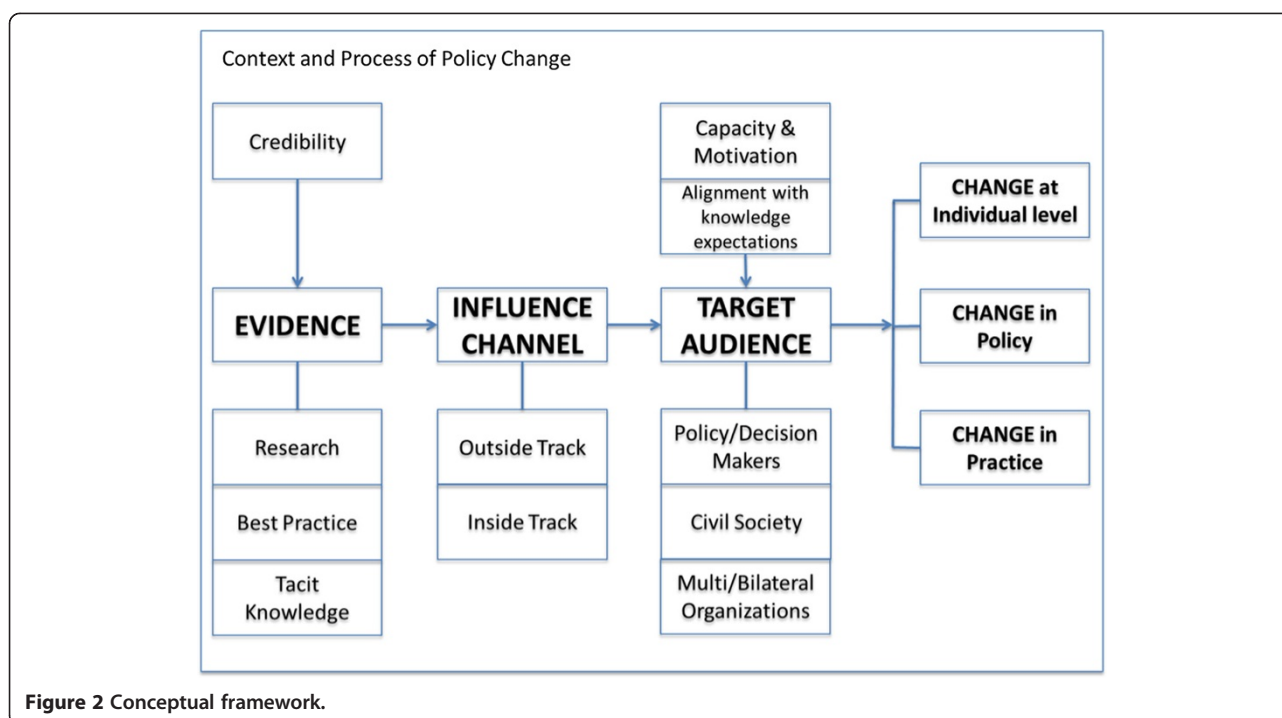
Context and Process of Policy Change

Credibility

EVIDENCE

Research

Best Practice

Tacit Knowledge

INFLUENCE CHANNEL

Outside Track

Inside Track

Capacity & Motivation

Alignment with knowledge expectations

TARGET AUDIENCE

Policy/Decision Makers

Civil Society

Multi/Bilateral Organizations

CHANGE at Individual level

CHANGE in Policy

CHANGE in Practice

Figure 2 Conceptual framework.